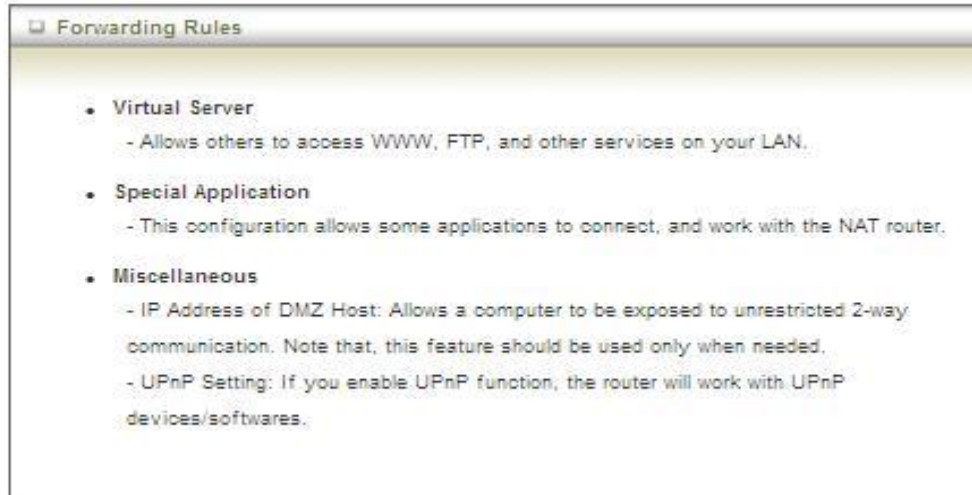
Forwarding Rules

- Virtual Server
- Allows others to access WWW, FTP, and other services on your LAN.

- Special Application
- This configuration allows some applications to connect, and work with the NAT router.

- Miscellaneous
- IP Address of DMZ Host: Allows a computer to be exposed to unrestricted 2-way communication. Note that, this feature should be used only when needed.
- UPnP Setting: If you enable UPnP function, the router will work with UPnP devices/softwares.